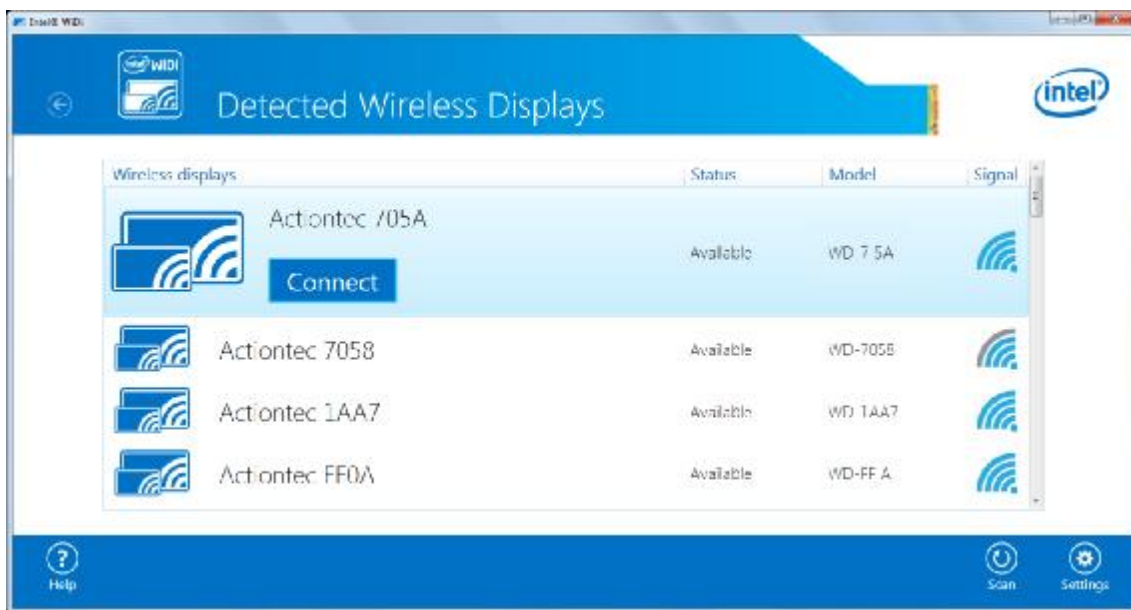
Intel® WiDi

intel WiDi

Detected Wireless Displays

intel

| Wireless displays | Status | Model | Signal |
|---|---|---|---|
| Actiontec 705A Connect | Available | WD 7 5A | |
| Actiontec 7058 | Available | WD-7058 | |
| Actiontec 1AA7 | Available | WD 1AA7 | |
| Actiontec FF0A | Available | WD-FF A | |

Help

Scan

Settings